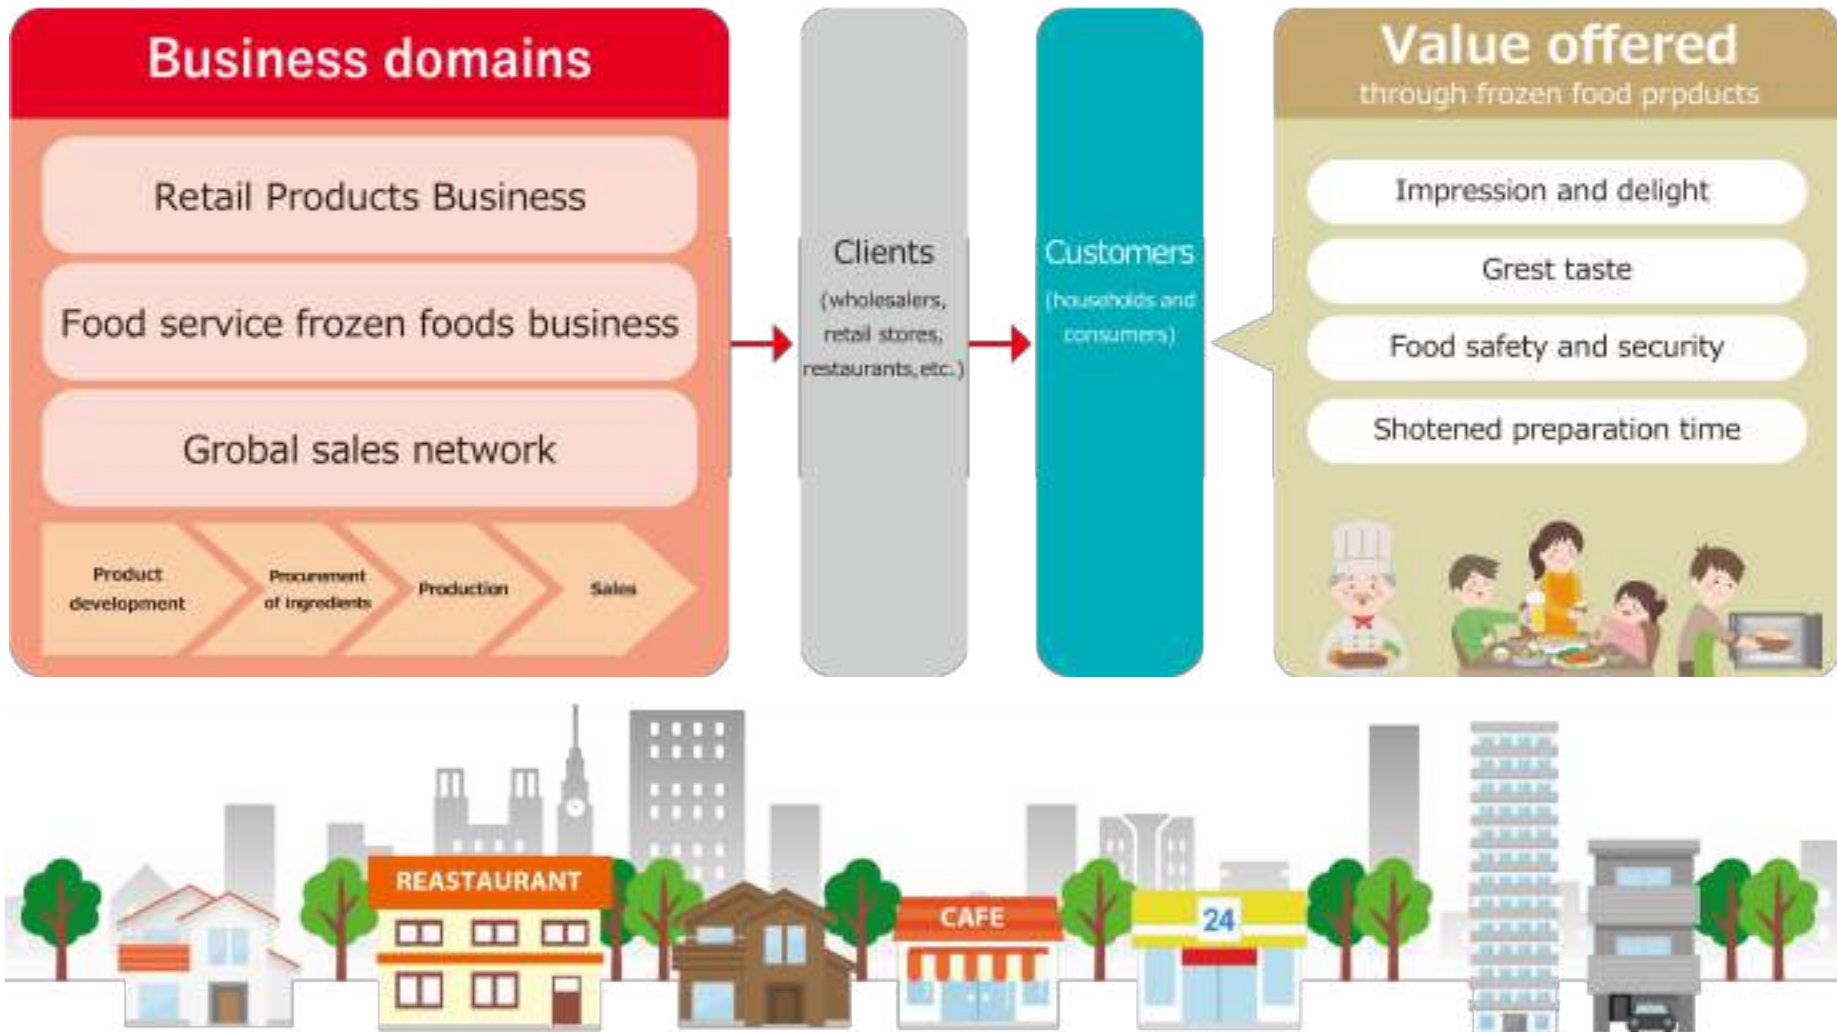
Business domains

Retail Products Business

Food service frozen foods business

Grobal sales network

Product development

Procurement of ingredients

Production

Sales

Clients
(wholesalers, retail stores, restaurants, etc.)

Customers
(households and consumers)

Value offered
through frozen food prpducts

Impression and delight

Grest taste

Food safety and security

Shotened preparation time

REASTAURANT

CAFE

24